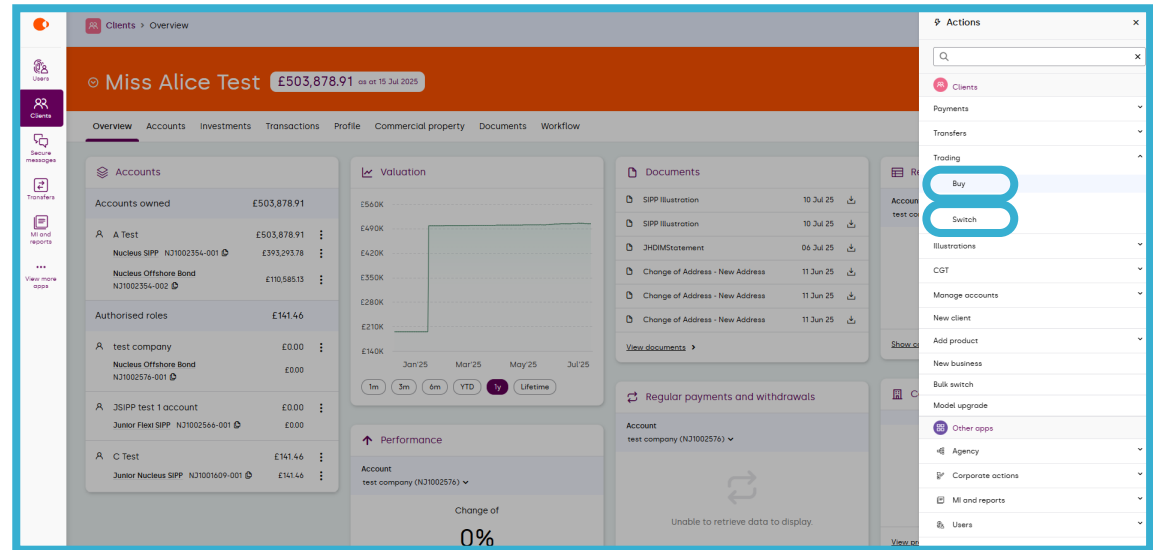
Users
Clients
Secure messages
Transfers
MI and reports
View more apps

Clients > Overview

Miss Alice Test £503,878.91 as at 15 Jul 2025

Overview Accounts Investments Transactions Profile Commercial property Documents Workflow

Accounts

| Accounts owned | £503,878.91 |
|---|---|
| A Test | £503,878.91 |
| Nucleus SIPP NJ1002354-001 | £393,293.78 |
| Nucleus Offshore Bond NJ1002354-002 | £110,585.13 |
| Authorised roles | £141.46 |
| test company | £0.00 |
| Nucleus Offshore Bond NJ1002576-001 | £0.00 |
| JSIPP test 1 account | £0.00 |
| Junior Flexi SIPP NJ1002566-001 | £0.00 |
| C Test | £141.46 |
| Junior Nucleus SIPP NJ1001609-001 | £141.46 |

Valuation

£560K
£490K
£420K
£350K
£280K
£210K
£140K
Jan'25 Mar'25 May'25 Jul'25

1m 3m 6m YTD 1y Lifetime

Performance

Account
test company (NJ1002576)

Change of
0%

Documents

| SIPP Illustration | 10 Jul 25 |
|---|---|
| SIPP Illustration | 10 Jul 25 |
| JHDIMStatement | 06 Jul 25 |
| Change of Address - New Address | 11 Jun 25 |
| Change of Address - New Address | 11 Jun 25 |
| Change of Address - New Address | 11 Jun 25 |

View documents

Regular payments and withdrawals

Account
test company (NJ1002576)

Unable to retrieve data to display.

Re
Accoun
test co
Show c
C
View pr

Actions

Clients
Payments
Transfers
Trading
Buy
Switch
Illustrations
CGT
Manage accounts
New client
Add product
New business
Bulk switch
Model upgrade
Other apps
Agency
Corporate actions
MI and reports
Users